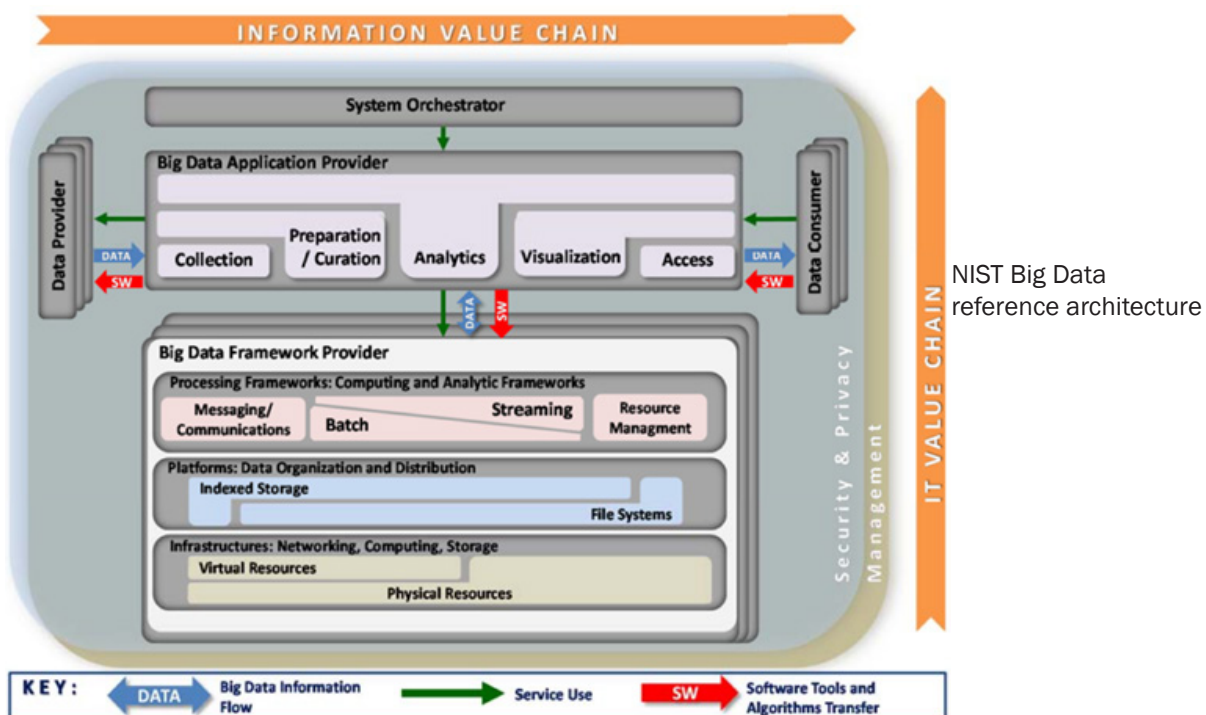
INFORMATION VALUE CHAIN

System Orchestrator

Big Data Application Provider

Data Provider

DATA

SW

Collection

Preparation / Curation

Analytics

Visualization

Access

DATA

SW

Data Consumer

DATA

SW

Big Data Framework Provider

Processing Frameworks: Computing and Analytic Frameworks

Messaging/ Communications

Streaming

Batch

Resource Managment

Platforms: Data Organization and Distribution

Indexed Storage

File Systems

Infrastructures: Networking, Computing, Storage

Virtual Resources

Physical Resources

Security & Privacy

Management

IT VALUE CHAIN

NIST Big Data reference architecture

KEY: DATA Big Data Information Flow

Service Use

SW Software Tools and Algorithms Transfer